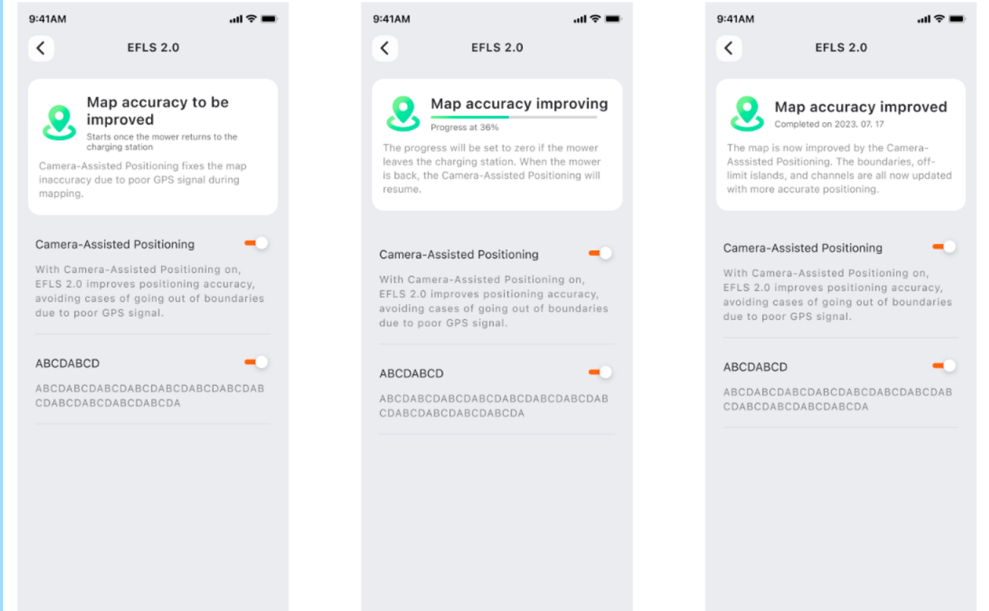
9:41AM

EFLS 2.0

Map accuracy to be improved

Starts once the mower returns to the charging station

Camera-Assisted Positioning fixes the map inaccuracy due to poor GPS signal during mapping.

Camera-Assisted Positioning

With Camera-Assisted Positioning on, EFLS 2.0 improves positioning accuracy, avoiding cases of going out of boundaries due to poor GPS signal.

ABCDABCD

ABCDABCDABCDABCDABCDABCDABCDABCDABCDABCDABCDABCDA

9:41AM

EFLS 2.0

Map accuracy improving

Progress at 36%

The progress will be set to zero if the mower leaves the charging station. When the mower is back, the Camera-Assisted Positioning will resume.

Camera-Assisted Positioning

With Camera-Assisted Positioning on, EFLS 2.0 improves positioning accuracy, avoiding cases of going out of boundaries due to poor GPS signal.

ABCDABCD

ABCDABCDABCDABCDABCDABCDABCDABCDABCDABCDABCDABCDA

9:41AM

EFLS 2.0

Map accuracy improved

Completed on 2023. 07. 17

The map is now improved by the Camera-Asssisted Positioning. The boundaries, off-limit islands, and channels are all now updated with more accurate positioning.

Camera-Assisted Positioning

With Camera-Assisted Positioning on, EFLS 2.0 improves positioning accuracy, avoiding cases of going out of boundaries due to poor GPS signal.

ABCDABCD

ABCDABCDABCDABCDABCDABCDABCDABCDABCDABCDABCDABCDA